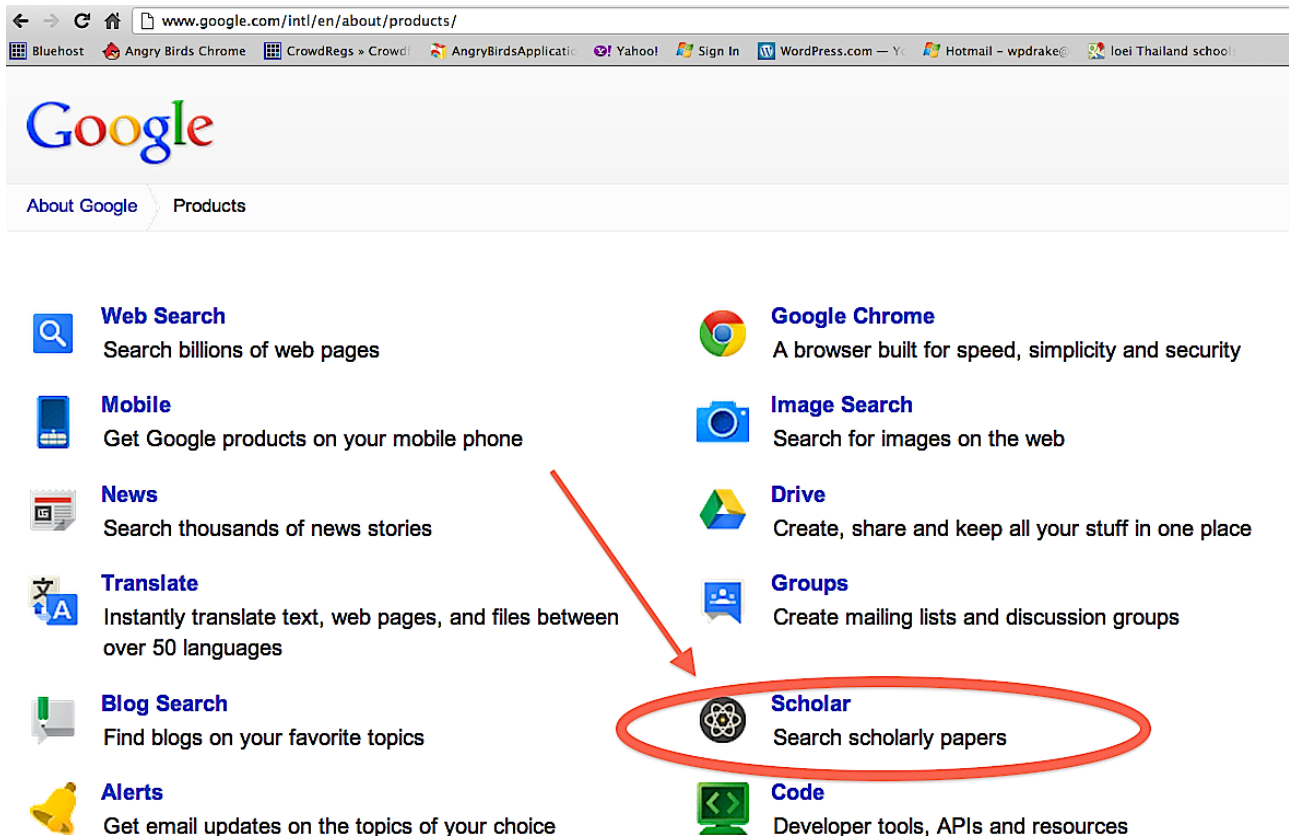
www.google.com/intl/en/about/products/

Bluehost Angry Birds Chrome CrowdRegs » Crowd AngryBirdsApplicatio Yahoo! Sign In WordPress.com — Y Hotmail - wpdrake@ loei Thailand school

Google

About Google Products

Web Search
Search billions of web pages

Mobile
Get Google products on your mobile phone

News
Search thousands of news stories

Translate
Instantly translate text, web pages, and files between over 50 languages

Blog Search
Find blogs on your favorite topics

Alerts
Get email updates on the topics of your choice

Google Chrome
A browser built for speed, simplicity and security

Image Search
Search for images on the web

Drive
Create, share and keep all your stuff in one place

Groups
Create mailing lists and discussion groups

Scholar
Search scholarly papers

Code
Developer tools, APIs and resources